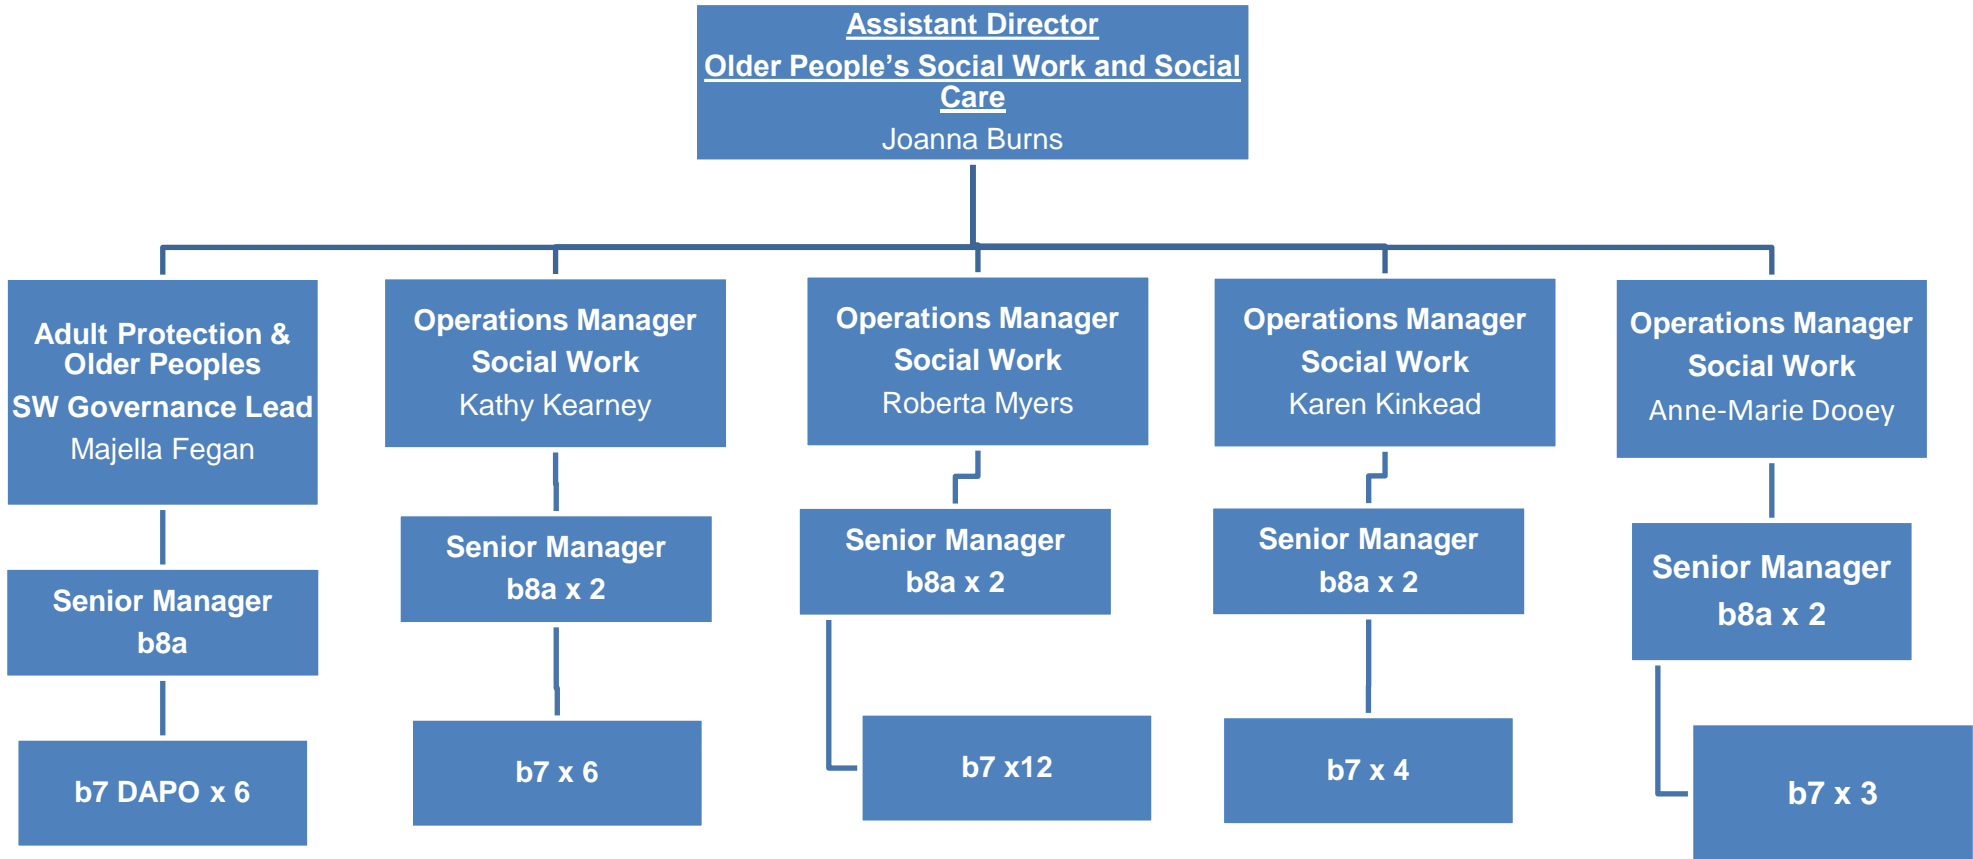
Assistant Director
Older People's Social Work and Social Care
Joanna Burns

Adult Protection & Older Peoples SW Governance Lead
Majella Fegan

Senior Manager
b8a

b7 DAPO x 6

Operations Manager
Social Work
Kathy Kearney

Senior Manager
b8a x 2

b7 x 6

Operations Manager
Social Work
Roberta Myers

Senior Manager
b8a x 2

b7 x12

Operations Manager
Social Work
Karen Kinkead

Senior Manager
b8a x 2

b7 x 4

Operations Manager
Social Work
Anne-Marie Dooey

Senior Manager
b8a x 2

b7 x 3